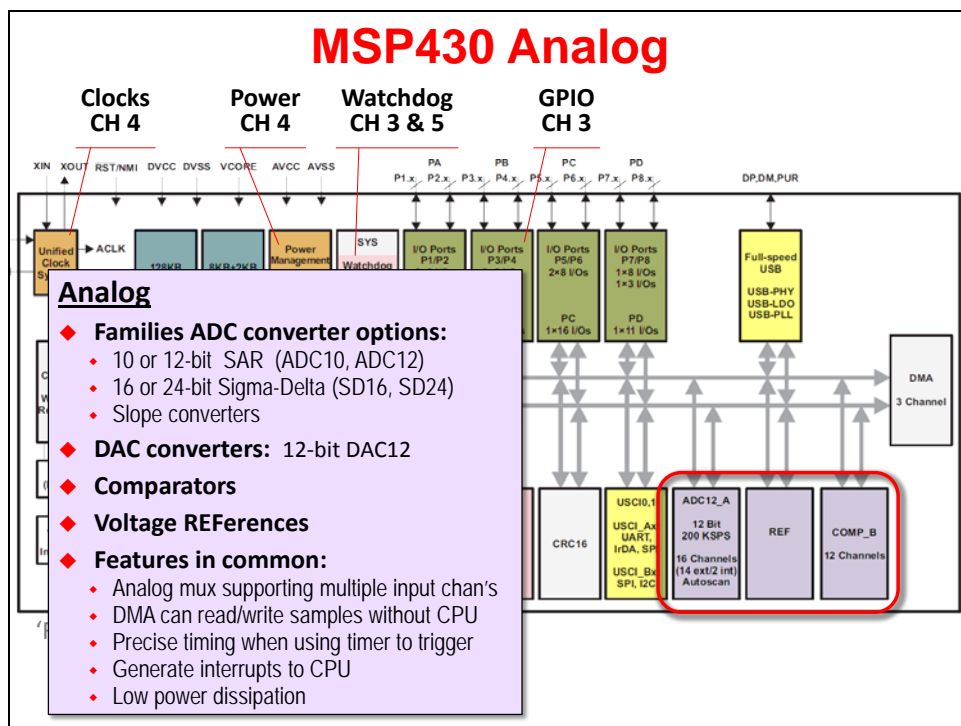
MSP430 Analog

Clocks
CH 4

Power
CH 4

Watchdog
CH 3 & 5

GPIO
CH 3

XIN XOUT RST/NMI DVCC DVSS VCORE AVCC AVSS

PA PB PC PD
P1.x P2.x P3.x P4.x P5.x P6.x P7.x P8.x

DP,DM,PUR

Unified Clock Sy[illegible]

ACLK

128KB

8KB+2KB

Power Management

SYS
Watchdog

I/O Ports P1/P2

I/O Ports P3/P4

I/O Ports P5/P6 2×8 I/Os
PC 1×16 I/Os

I/O Ports P7/P8 1×8 I/Os 1×3 I/Os
PD 1×11 I/Os

Full-speed USB
USB-PHY
USB-LDO
USB-PLL

DMA
3 Channel

CRC16

USCI0,1
USCI_Ax UART, IrDA, SP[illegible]
USCI_Bx SPI, I2C

ADC12_A
12 Bit
200 KSPS
16 Channels (14 ext/2 int)
Autoscan

REF

COMP_B
12 Channels

Analog
◆ Families ADC converter options:
• 10 or 12-bit SAR (ADC10, ADC12)
• 16 or 24-bit Sigma-Delta (SD16, SD24)
• Slope converters
◆ DAC converters: 12-bit DAC12
◆ Comparators
◆ Voltage REFerences
◆ Features in common:
• Analog mux supporting multiple input chan's
• DMA can read/write samples without CPU
• Precise timing when using timer to trigger
• Generate interrupts to CPU
• Low power dissipation